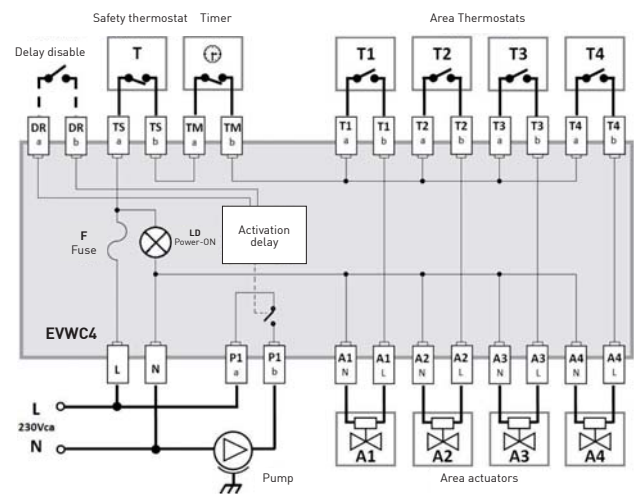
Safety thermostat Timer

Area Thermostats

Delay disable

T

T1

T2

T3

T4

DR a

DR b

TS a

TS b

TM a

TM b

T1 a

T1 b

T2 a

T2 b

T3 a

T3 b

T4 a

T4 b

F Fuse

LD Power-ON

Activation delay

EVWC4

L

N

P1 a

P1 b

A1 N

A1 L

A2 N

A2 L

A3 N

A3 L

A4 N

A4 L

L 230Vca

N

Pump

A1

A2

A3

A4

Area actuators